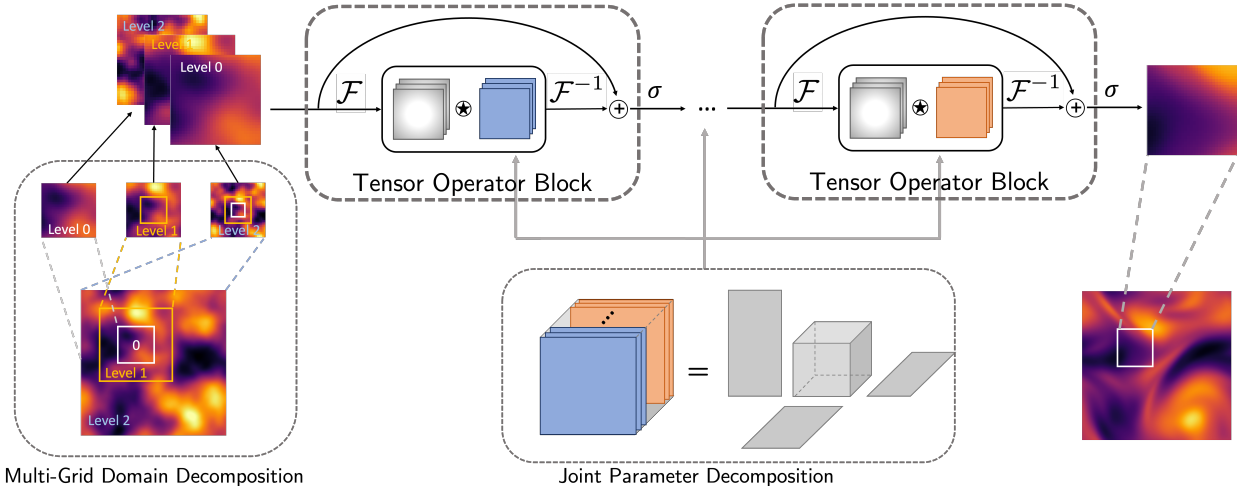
Level 2
Level 1
Level 0

Level 0
Level 1
Level 2

0
Level 1
Level 2

Multi-Grid Domain Decomposition

$\mathcal{F}$
$\star$
$\mathcal{F}^{-1}$
$+$
$\sigma$
Tensor Operator Block

...

$\mathcal{F}$
$\star$
$\mathcal{F}^{-1}$
$+$
$\sigma$
Tensor Operator Block

=

Joint Parameter Decomposition